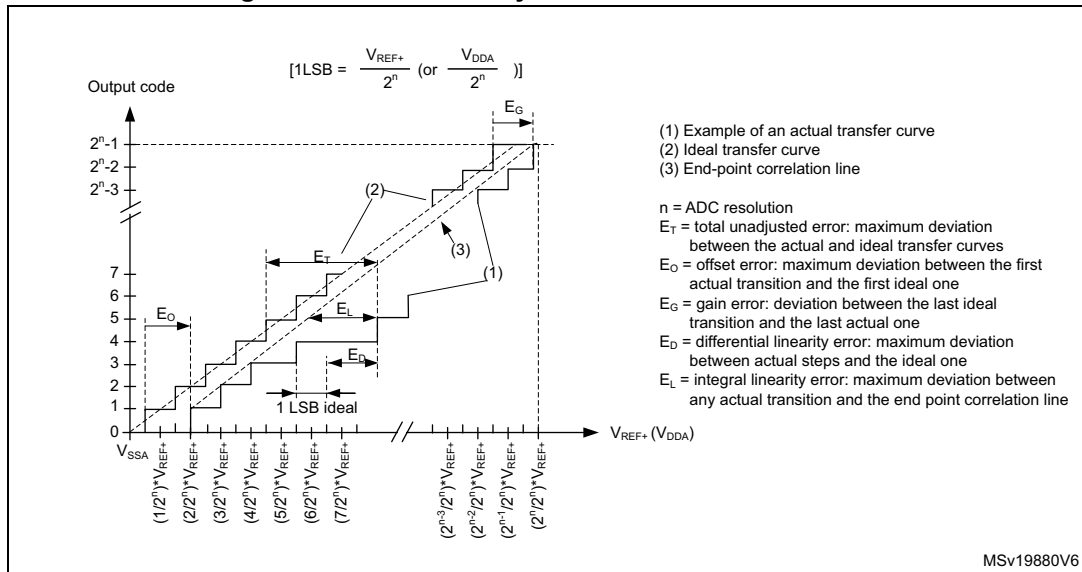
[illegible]

$[1LSB = \frac{V_{REF+}}{2^n}$ (or $\frac{V_{DDA}}{2^n}$ )]

Output code

$E_G$

$2^n$-1
$2^n$-2
$2^n$-3

(2)

(3)

(1)

$E_T$

7
6
5
4
3
2
1
0

$E_O$

$E_L$

$E_D$

1 LSB ideal

$V_{SSA}$

$(1/2^n)*V_{REF+}$
$(2/2^n)*V_{REF+}$
$(3/2^n)*V_{REF+}$
$(4/2^n)*V_{REF+}$
$(5/2^n)*V_{REF+}$
$(6/2^n)*V_{REF+}$
$(7/2^n)*V_{REF+}$

$(2^{n-3}/2^n)*V_{REF+}$
$(2^{n-2}/2^n)*V_{REF+}$
$(2^{n-1}/2^n)*V_{REF+}$
$(2^n/2^n)*V_{REF+}$

$V_{REF+}$ ($V_{DDA}$)

(1) Example of an actual transfer curve
(2) Ideal transfer curve
(3) End-point correlation line

n = ADC resolution
$E_T$ = total unadjusted error: maximum deviation between the actual and ideal transfer curves
$E_O$ = offset error: maximum deviation between the first actual transition and the first ideal one
$E_G$ = gain error: deviation between the last ideal transition and the last actual one
$E_D$ = differential linearity error: maximum deviation between actual steps and the ideal one
$E_L$ = integral linearity error: maximum deviation between any actual transition and the end point correlation line

MSv19880V6